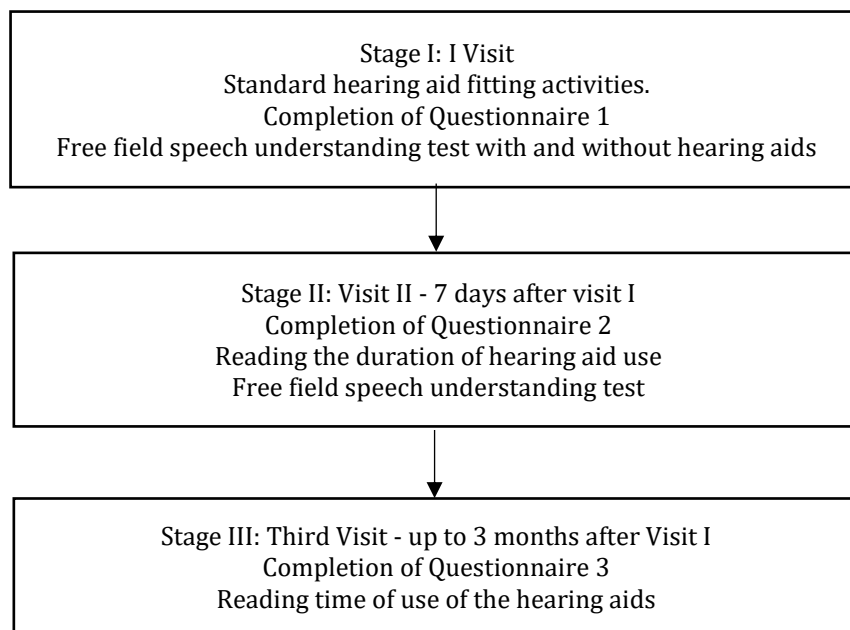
Stage I: I Visit
Standard hearing aid fitting activities.
Completion of Questionnaire 1
Free field speech understanding test with and without hearing aids

Stage II: Visit II - 7 days after visit I
Completion of Questionnaire 2
Reading the duration of hearing aid use
Free field speech understanding test

Stage III: Third Visit - up to 3 months after Visit I
Completion of Questionnaire 3
Reading time of use of the hearing aids